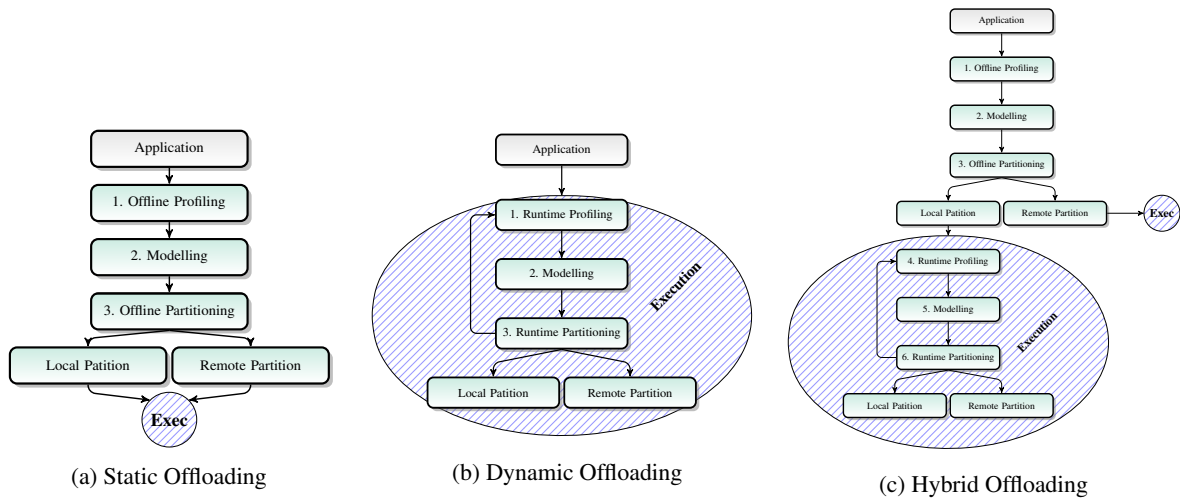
Application

1. Offline Profiling

2. Modelling

3. Offline Partitioning

Local Patition

Remote Partition

Exec

(a) Static Offloading

Application

1. Runtime Profiling

2. Modelling

Execution

3. Runtime Partitioning

Local Patition

Remote Partition

(b) Dynamic Offloading

Application

1. Offline Profiling

2. Modelling

3. Offline Partitioning

Local Patition

Remote Partition

Exec

4. Runtime Profiling

5. Modelling

Execution

6. Runtime Partitioning

Local Patition

Remote Partition

(c) Hybrid Offloading